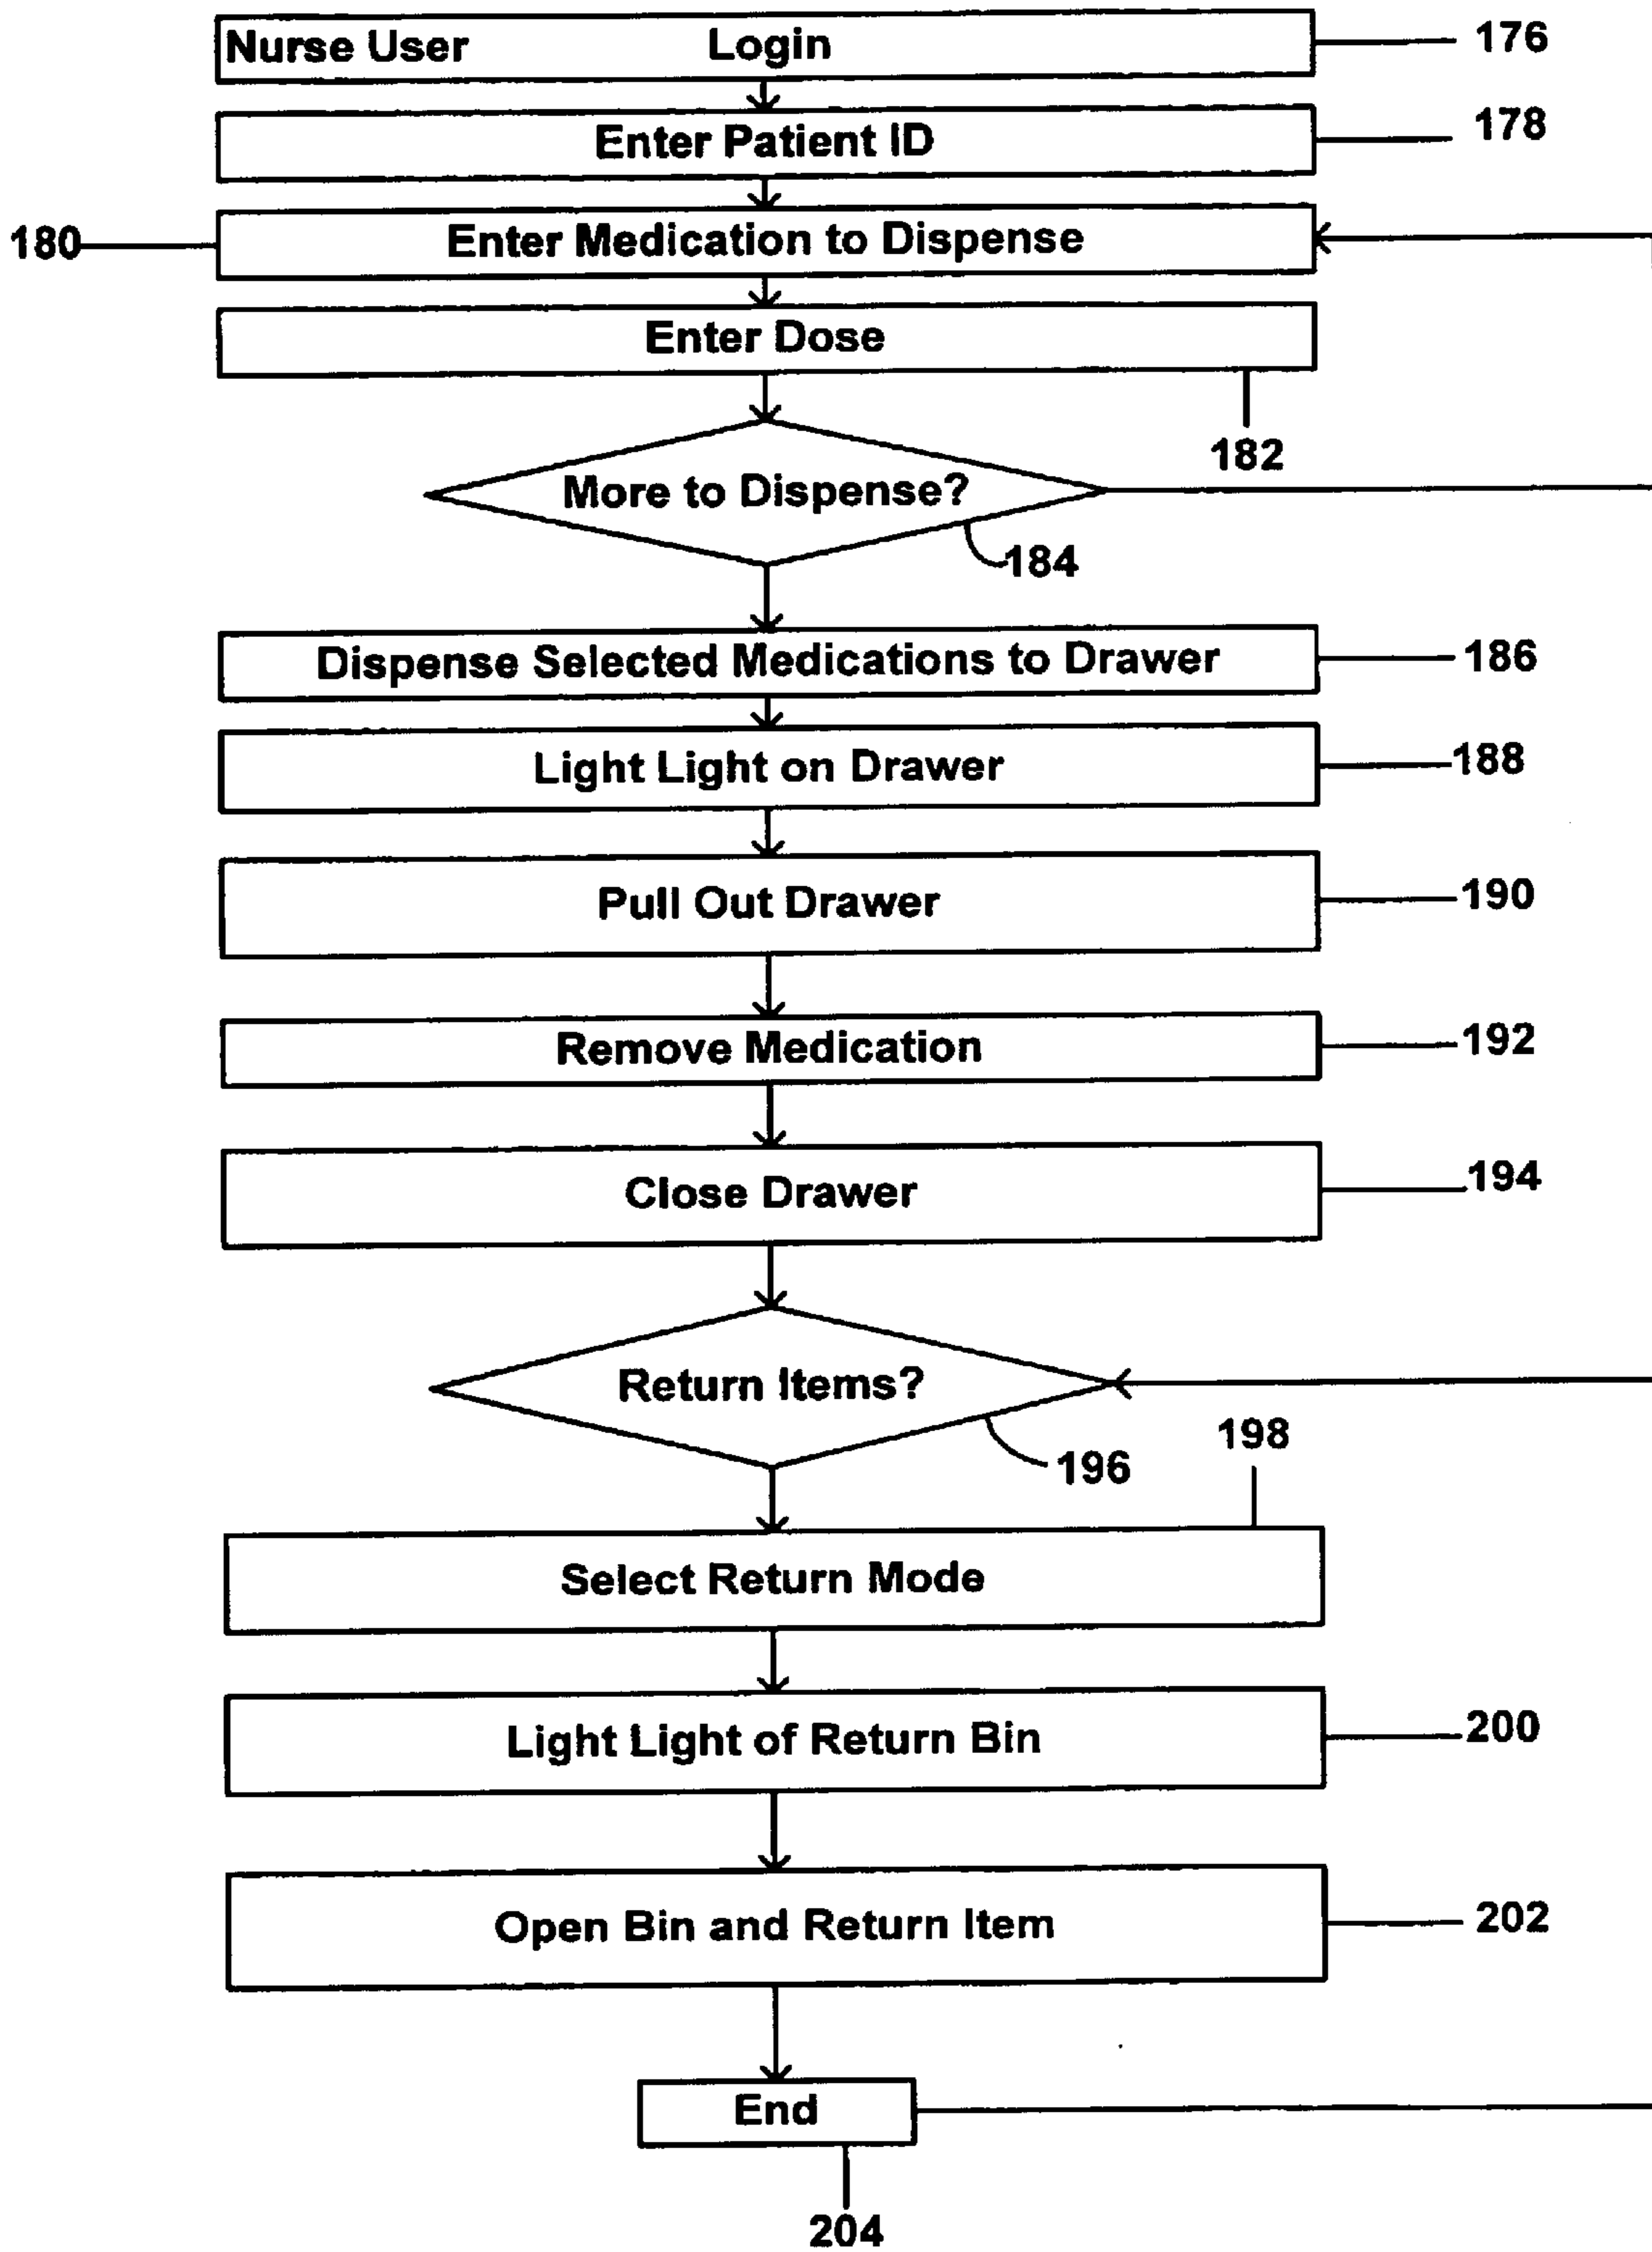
Nurse User Login
176

Enter Patient ID
178

180
Enter Medication to Dispense

Enter Dose
182

More to Dispense?
184

Dispense Selected Medications to Drawer
186

Light Light on Drawer
188

Pull Out Drawer
190

Remove Medication
192

Close Drawer
194

Return Items?
196

198
Select Return Mode

Light Light of Return Bin
200

Open Bin and Return Item
202

End
204